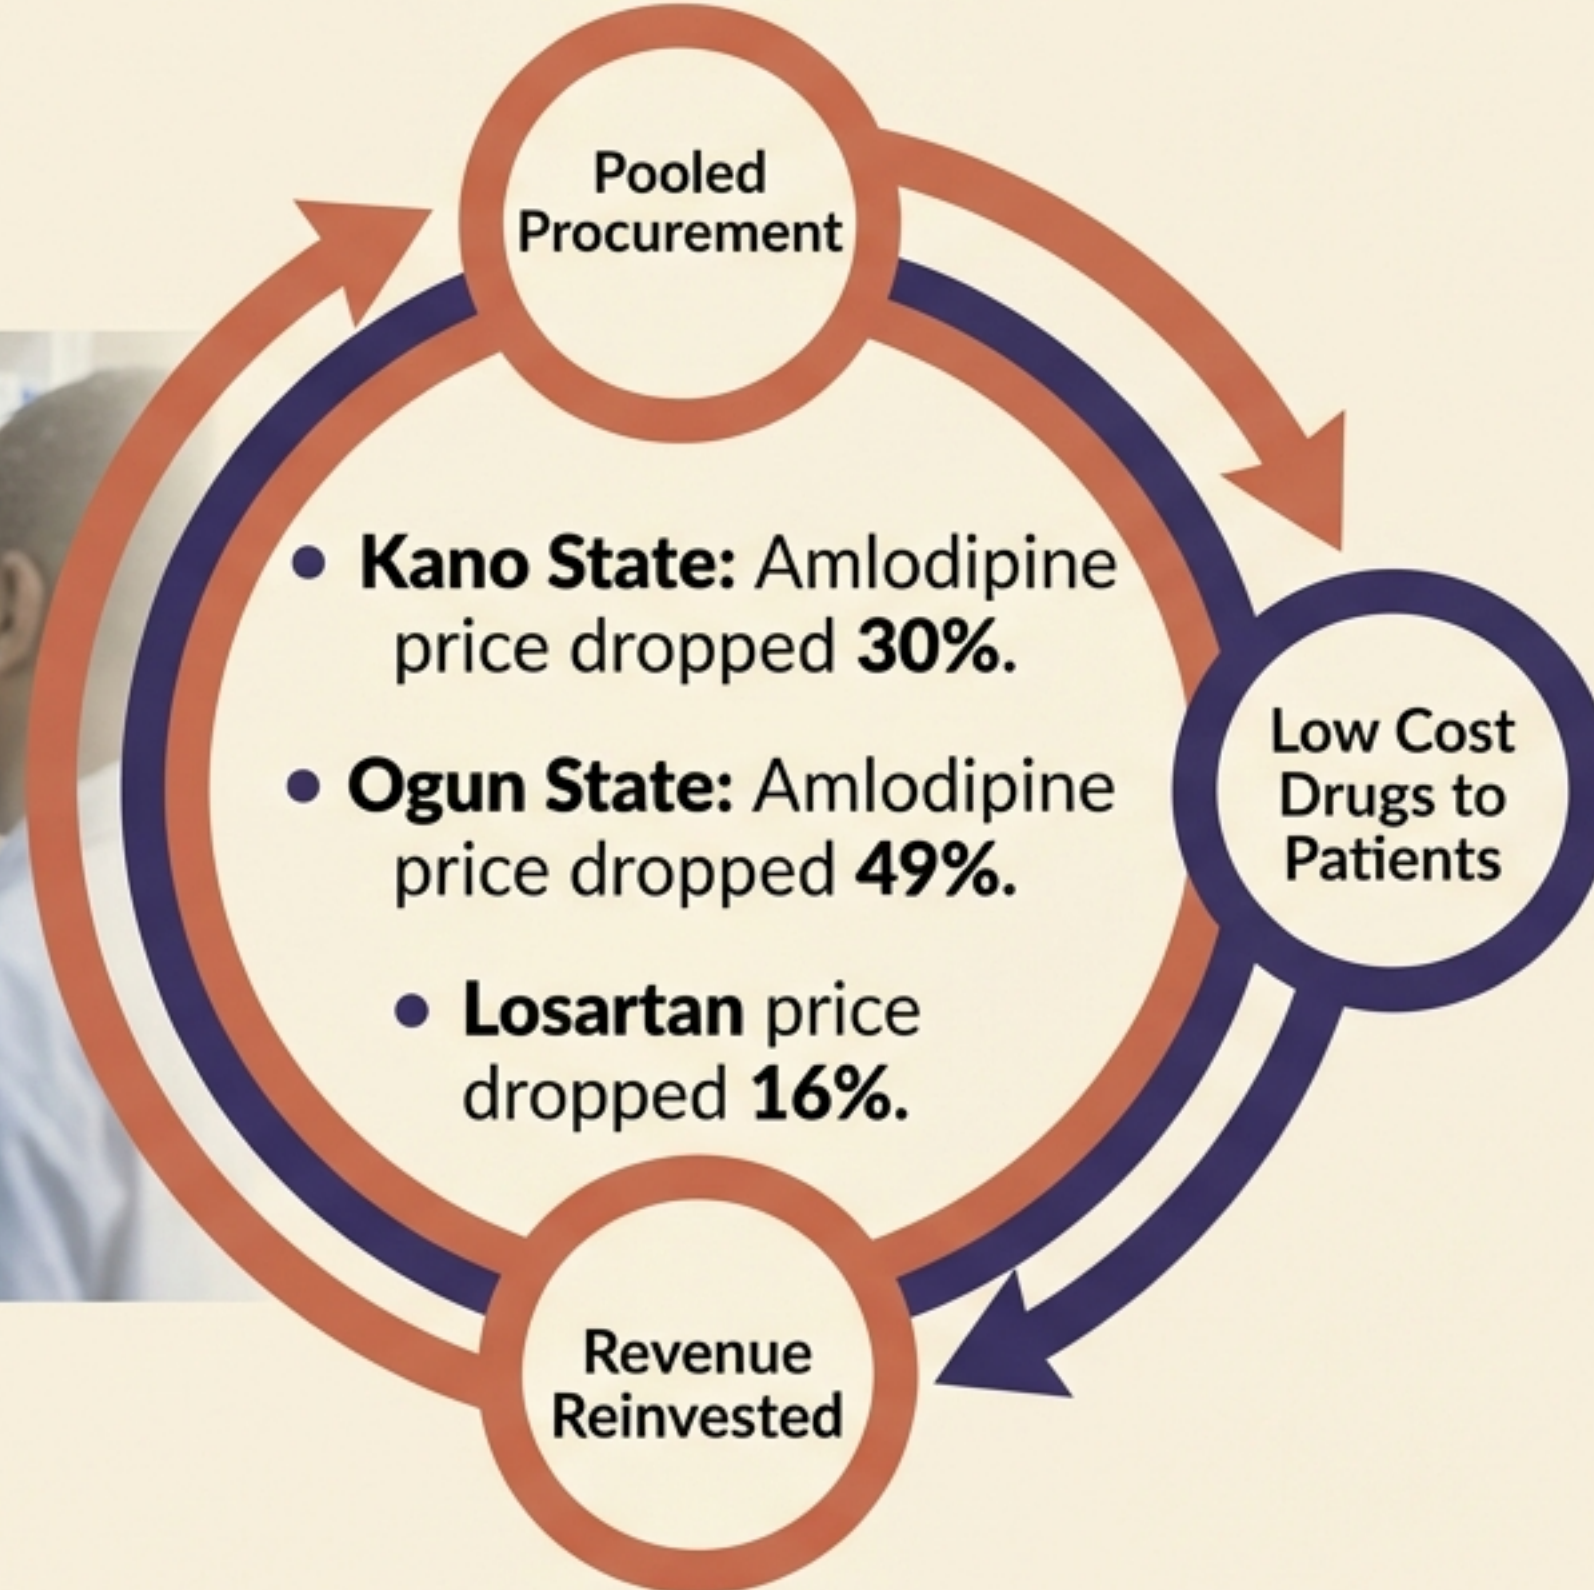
Pooled Procurement

- **Kano State:** Amlodipine price dropped **30%.**
- **Ogun State:** Amlodipine price dropped **49%.**
- **Losartan** price dropped **16%.**

Low Cost Drugs to Patients

Revenue Reinvested